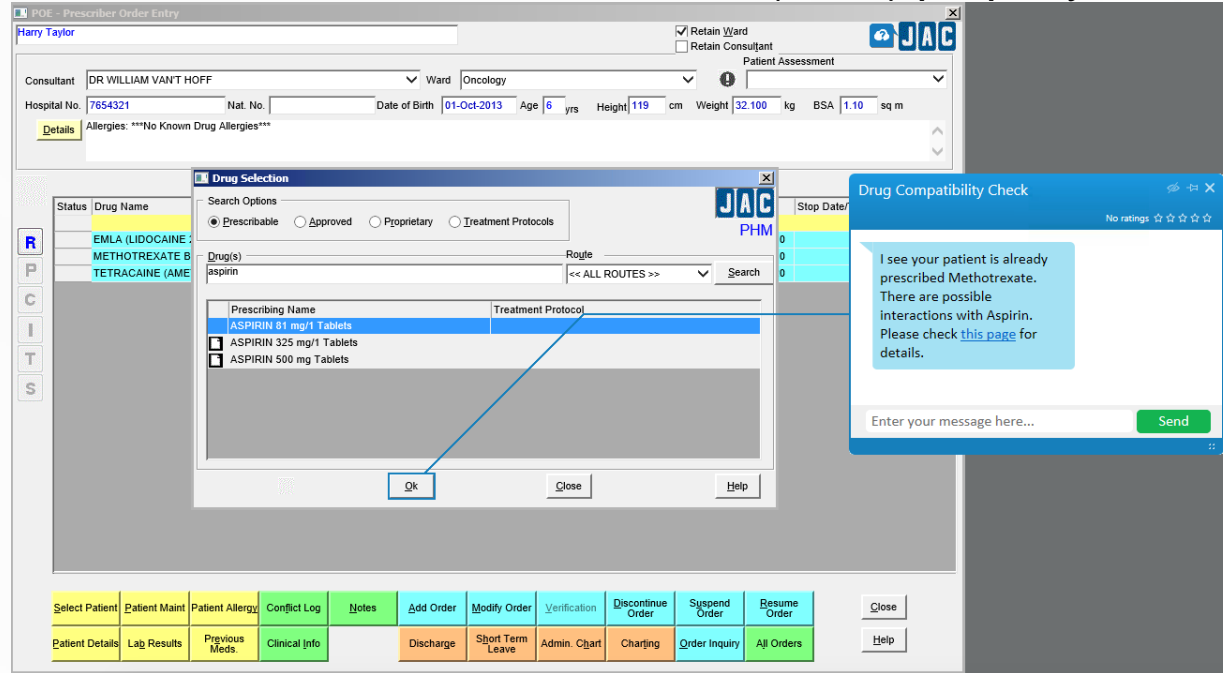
POE - Prescriber Order Entry

Harry Taylor

Retain Ward
Retain Consultant

JAC

Patient Assessment

Consultant DR WILLIAM VAN'T HOFF Ward Oncology

Hospital No. 7654321 Nat. No. Date of Birth 01-Oct-2013 Age 6 yrs Height 119 cm Weight 32.100 kg BSA 1.10 sq m

Details Allergies: ***No Known Drug Allergies***

| Status | Drug Name | Stop Date/ |
|---|---|---|
| | EMLA (LIDOCAINE | 0 |
| | METHOTREXATE B | 0 |
| | TETRACAINE (AME | 0 |

R
P
C
I
T
S

Drug Selection

Search Options
Prescribable Approved Proprietary Treatment Protocols

JAC
PHM

Drug(s) Route
aspirin << ALL ROUTES >> Search

| Prescribing Name | Treatment Protocol |
|---|---|
| ASPIRIN 81 mg/1 Tablets | |
| ASPIRIN 325 mg/1 Tablets | |
| ASPIRIN 500 mg Tablets | |

Ok Close Help

Drug Compatibility Check

No ratings

I see your patient is already prescribed Methotrexate. There are possible interactions with Aspirin. Please check this page for details.

Enter your message here...
Send

Select Patient Patient Maint Patient Allergy Conflict Log Notes Add Order Modify Order Verification Discontinue Order Suspend Order Resume Order Close

Patient Details Lab Results Previous Meds. Clinical Info Discharge Short Term Leave Admin. Chart Charting Order Inquiry All Orders Help